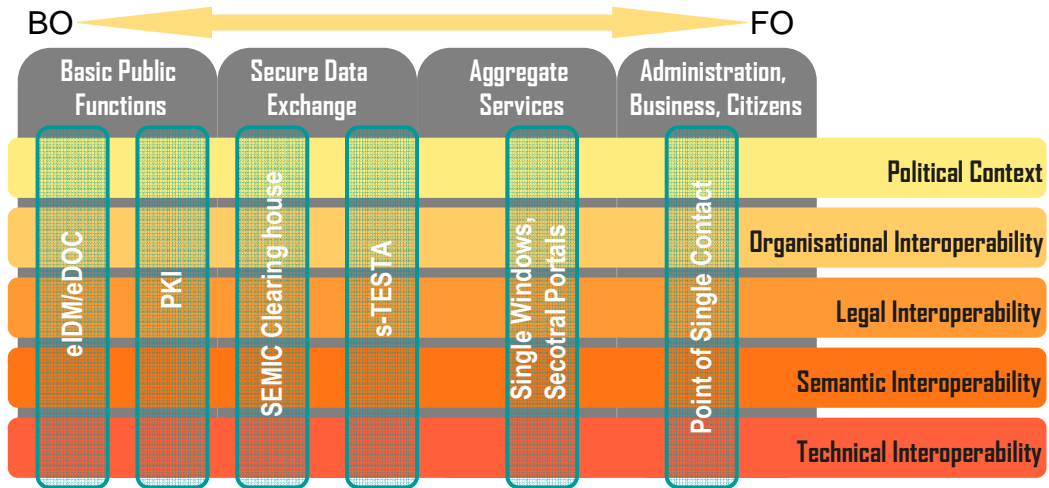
BO

FO

Basic Public Functions

Secure Data Exchange

Aggregate Services

Administration, Business, Citizens

Political Context

Organisational Interoperability

Legal Interoperability

Semantic Interoperability

Technical Interoperability

eIDM/eDOC

PKI

SEMIC Clearing house

s-TESTA

Single Windows, Secotral Portals

Point of Single Contact